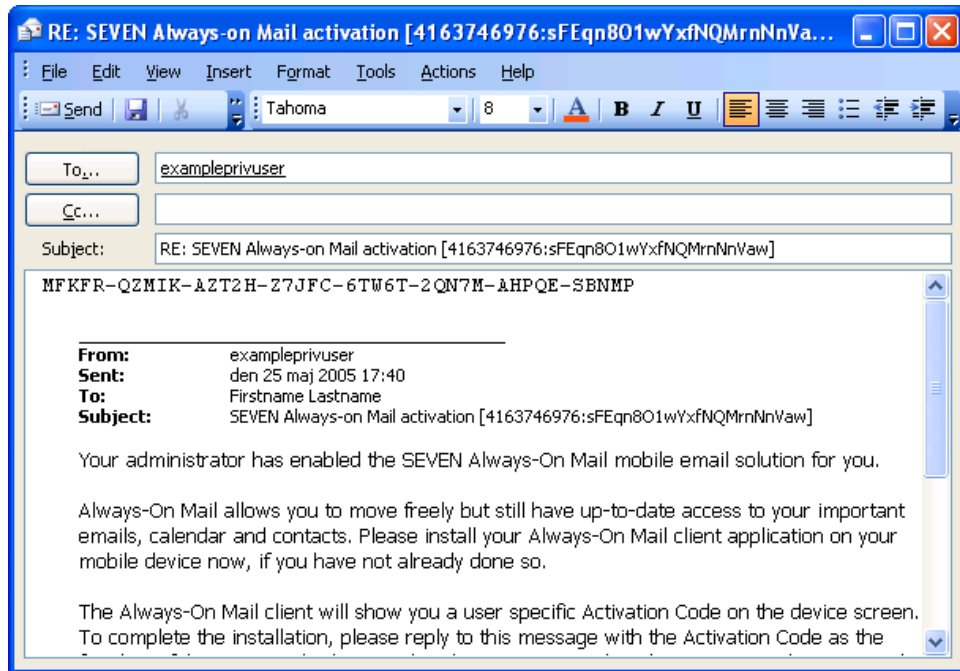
RE: SEVEN Always-on Mail activation [4163746976:sFEqn8O1wYxfNQMrnNnVa...

File Edit View Insert Format Tools Actions Help

Send Tahoma 8 A B I U

To...
exampleprivuser

Cc...

Subject:
RE: SEVEN Always-on Mail activation [4163746976:sFEqn8O1wYxfNQMrnNnVaw]

MFKFR-QZMIK-AZT2H-Z7JFC-6TW6T-2QN7M-AHPQE-SBNMP

From: exampleprivuser
Sent: den 25 maj 2005 17:40
To: Firstname Lastname
Subject: SEVEN Always-on Mail activation [4163746976:sFEqn8O1wYxfNQMrnNnVaw]

Your administrator has enabled the SEVEN Always-On Mail mobile email solution for you.

Always-On Mail allows you to move freely but still have up-to-date access to your important emails, calendar and contacts. Please install your Always-On Mail client application on your mobile device now, if you have not already done so.

The Always-On Mail client will show you a user specific Activation Code on the device screen. To complete the installation, please reply to this message with the Activation Code as the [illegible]